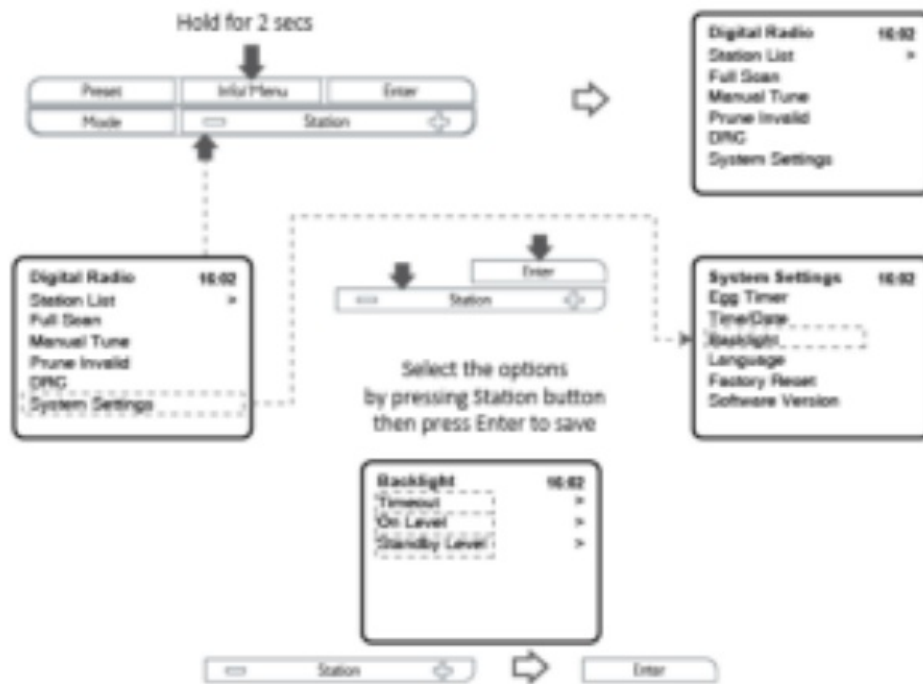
Hold for 2 secs

Preset | Info/Menu | Enter
Mode | Station

Digital Radio 10:02
Station List >
Full Scan
Manual Tune
Prune Invalid
DRC
System Settings

Digital Radio 10:02
Station List >
Full Scan
Manual Tune
Prune Invalid
DRC
System Settings

Enter
Station

System Settings 10:02
Egg Timer
Time/Date
Backlight
Language
Factory Reset
Software Version

Select the options by pressing Station button then press Enter to save

Backlight 10:02
Timeout >
On Level >
Standby Level >

Station
Enter